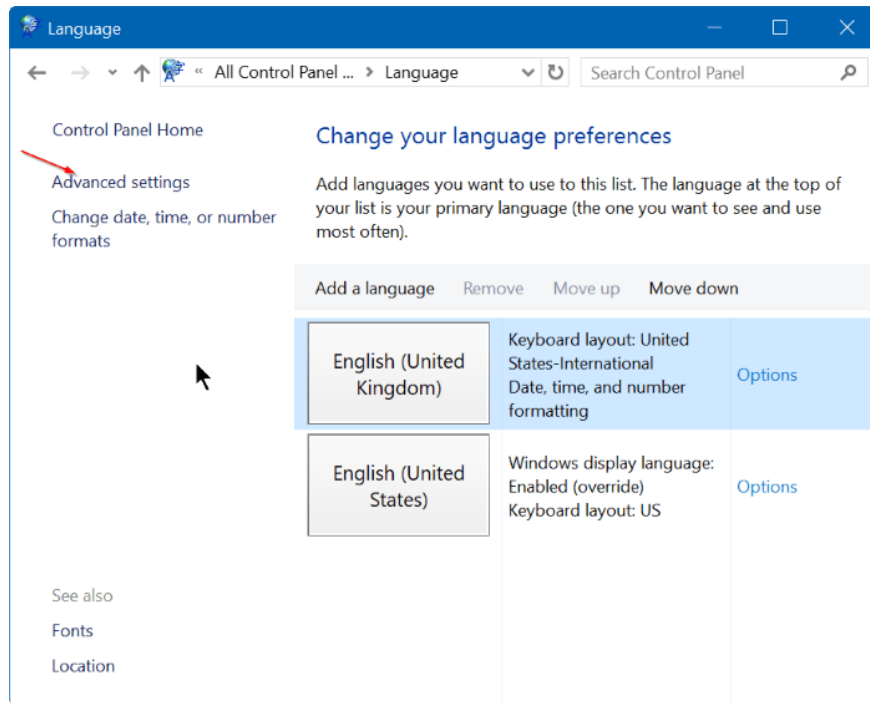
Language

« All Control Panel ... > Language

Search Control Panel

Control Panel Home

Advanced settings

Change date, time, or number formats

Change your language preferences

Add languages you want to use to this list. The language at the top of your list is your primary language (the one you want to see and use most often).

Add a language Remove Move up Move down

| English (United Kingdom) | Keyboard layout: United States-International Date, time, and number formatting | Options |
|---|---|---|
| English (United States) | Windows display language: Enabled (override) Keyboard layout: US | Options |

See also

Fonts

Location